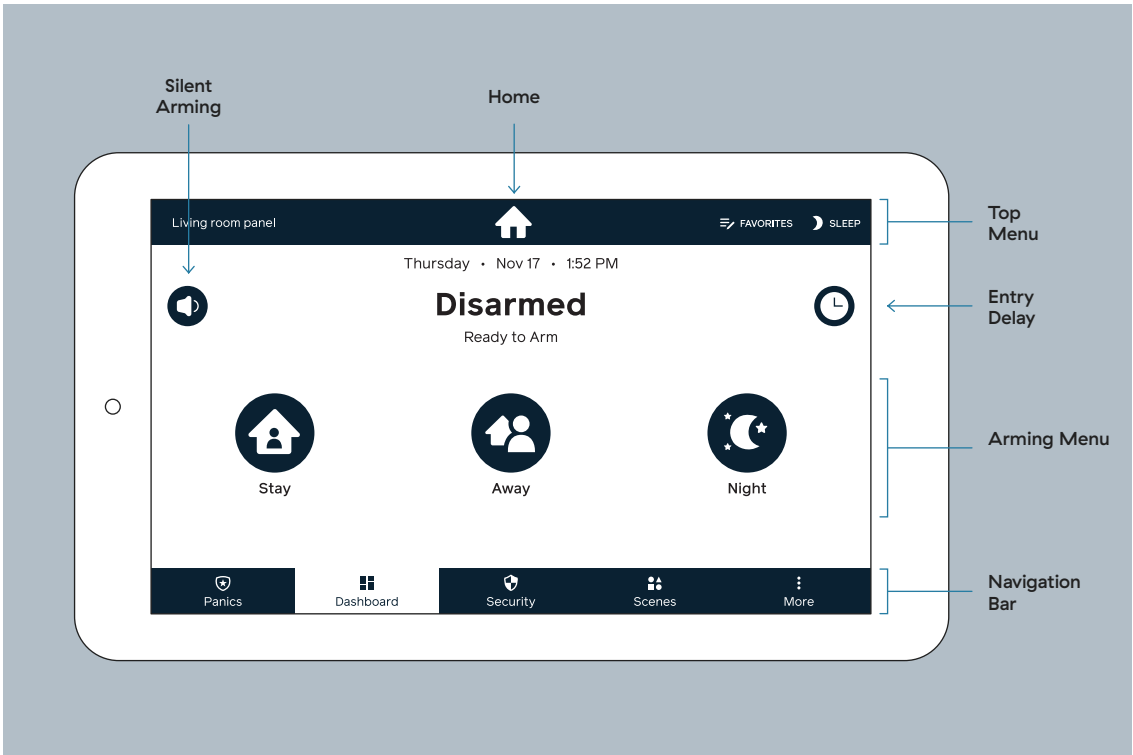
Silent Arming

Home

Living room panel

FAVORITES

SLEEP

Top Menu

Thursday • Nov 17 • 1:52 PM

Disarmed

Ready to Arm

Entry Delay

Stay

Away

Night

Arming Menu

Panics

Dashboard

Security

Scenes

More

Navigation Bar